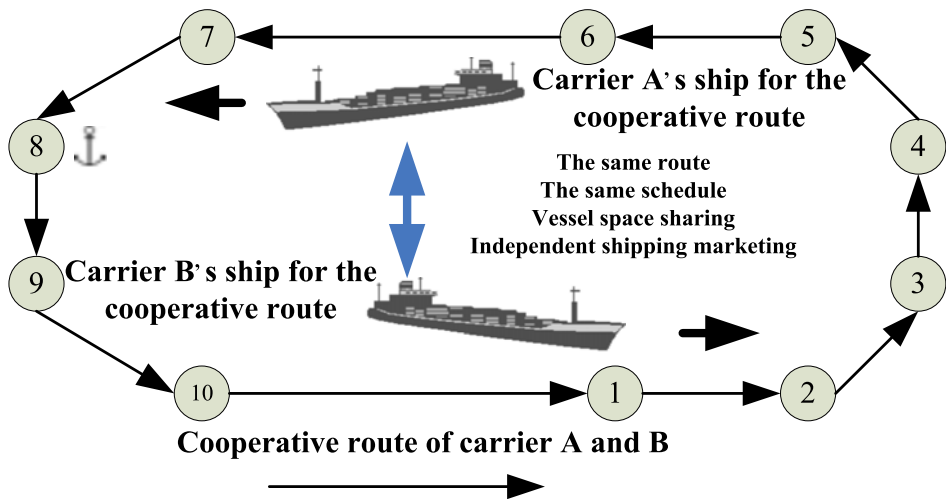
7

6

5

Carrier A's ship for the cooperative route

8

4

The same route
The same schedule
Vessel space sharing
Independent shipping marketing

9

Carrier B's ship for the cooperative route

3

10

1

2

Cooperative route of carrier A and B